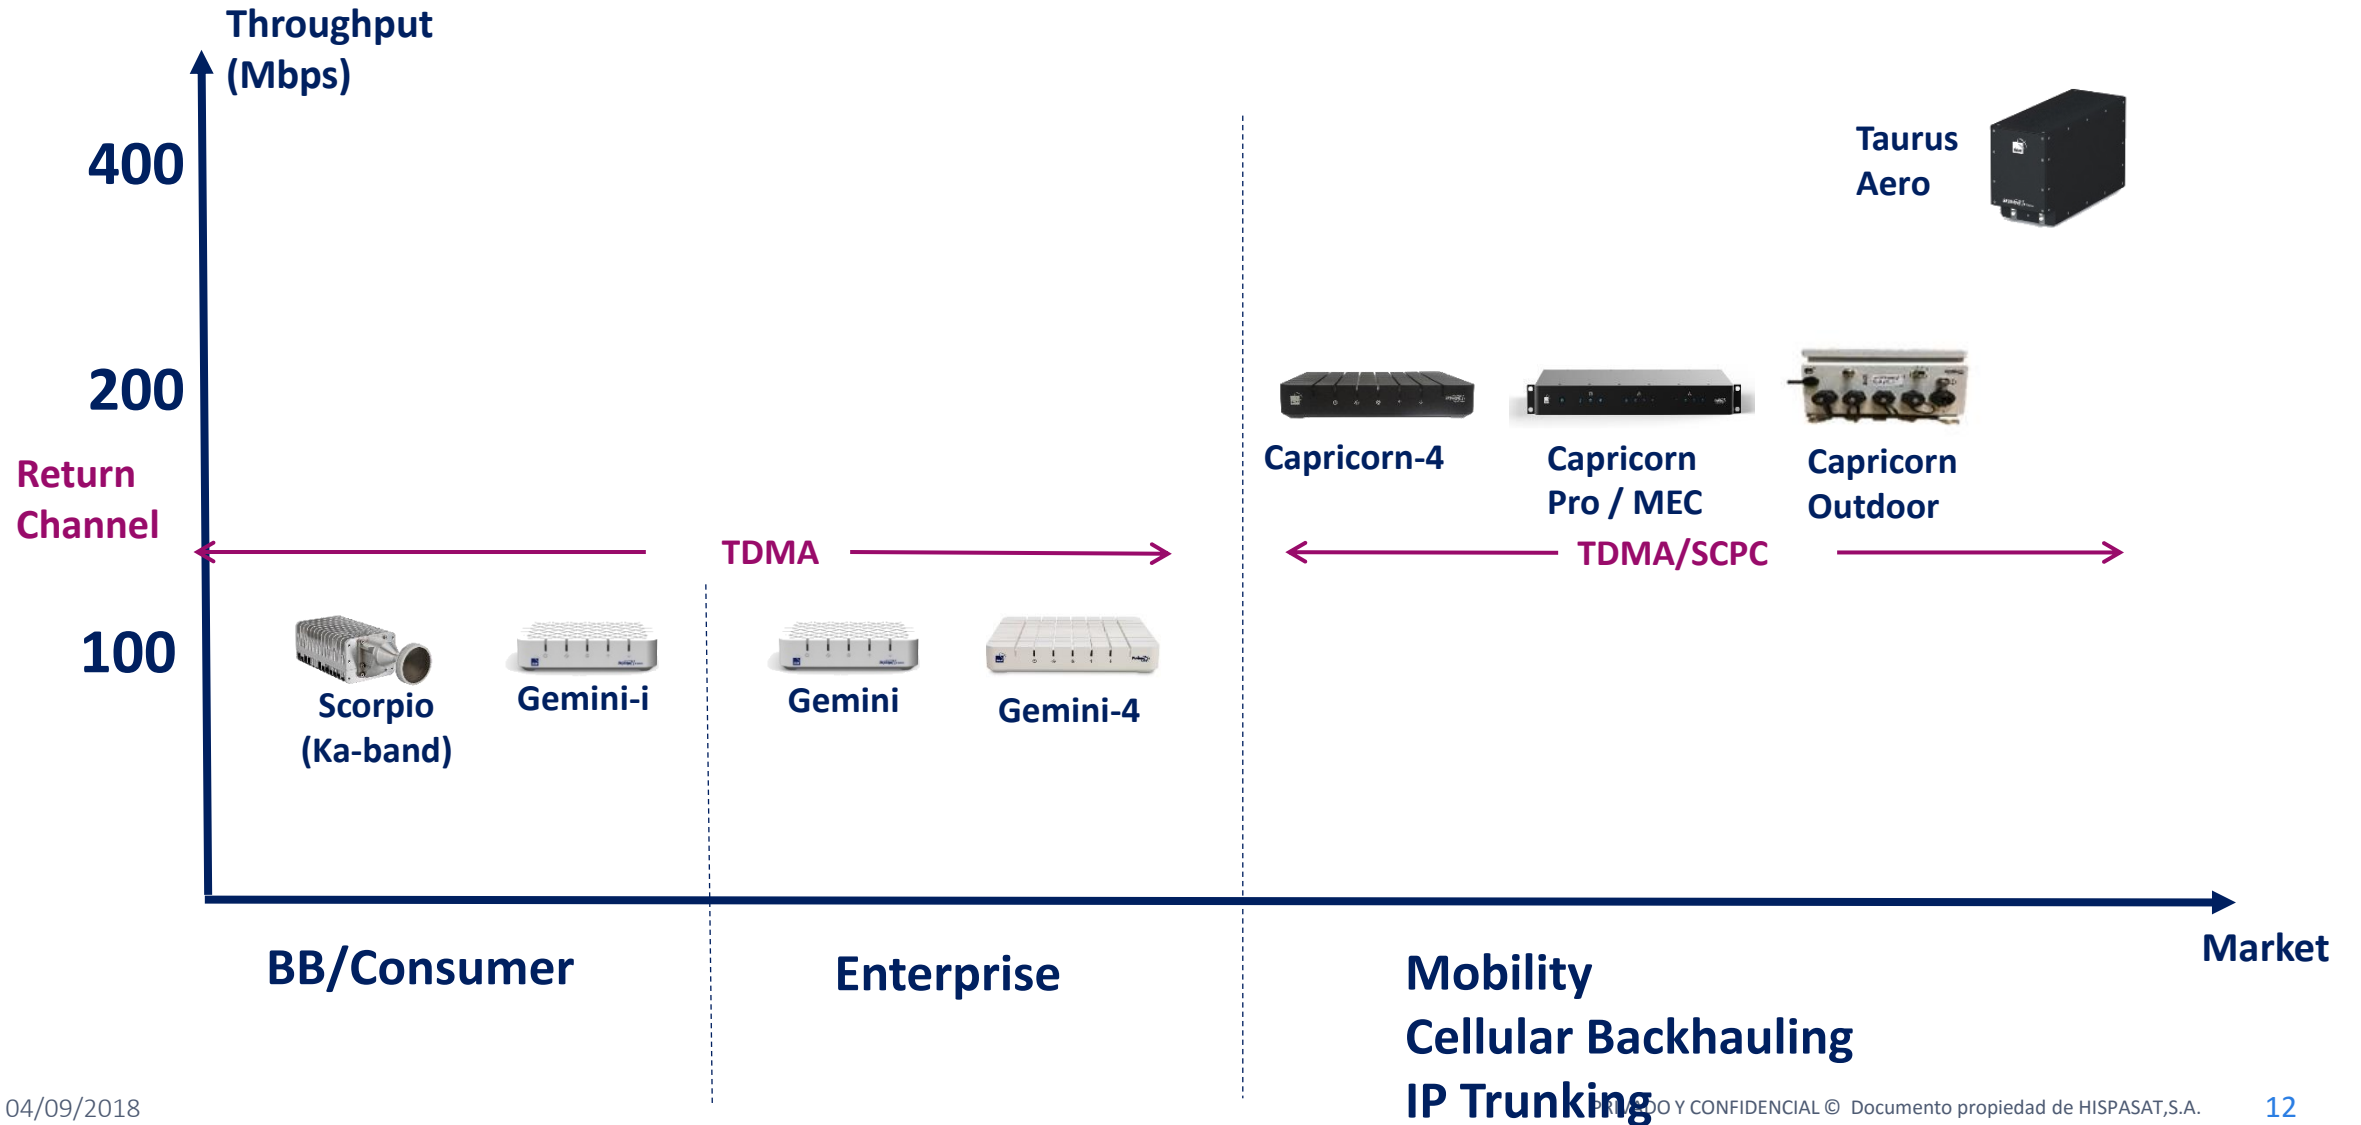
Throughput (Mbps)

400

200

100

Return Channel

TDMA

TDMA/SCPC

Taurus Aero

Capricorn-4

Capricorn Pro / MEC

Capricorn Outdoor

Scorpio (Ka-band)

Gemini-i

Gemini

Gemini-4

Market

BB/Consumer

Enterprise

Mobility
Cellular Backhauling
IP Trunking

04/09/2018

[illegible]DO Y CONFIDENCIAL © Documento propiedad de HISPASAT,S.A.

12